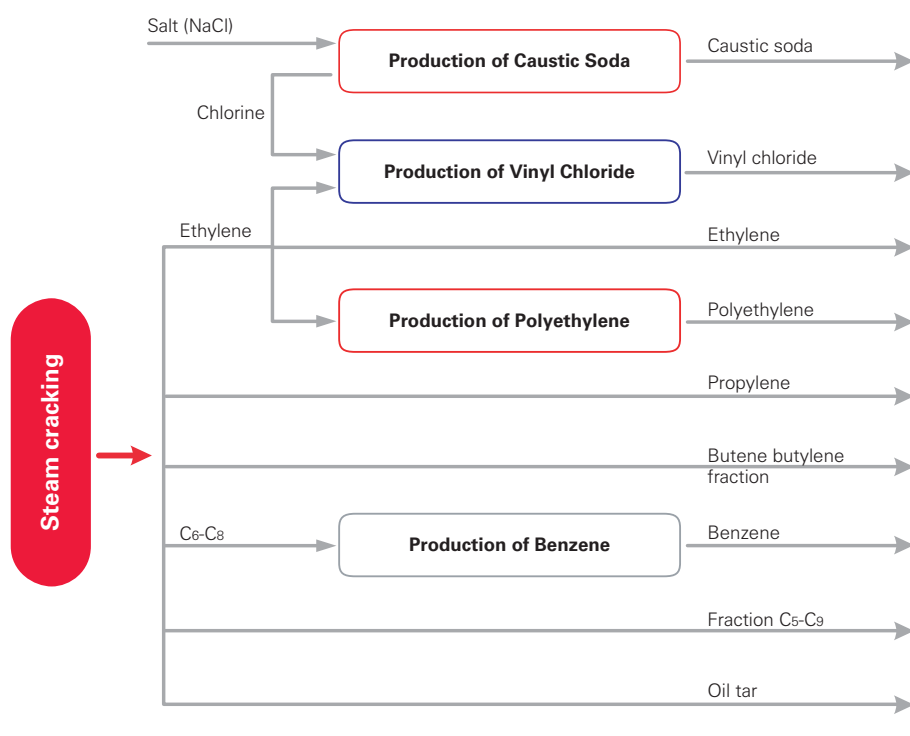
Salt (NaCl)

Production of Caustic Soda

Caustic soda

Chlorine

Production of Vinyl Chloride

Vinyl chloride

Ethylene

Ethylene

Production of Polyethylene

Polyethylene

Steam cracking

Propylene

Butene butylene fraction

$C_6$-$C_8$

Production of Benzene

Benzene

Fraction $C_5$-$C_9$

Oil tar